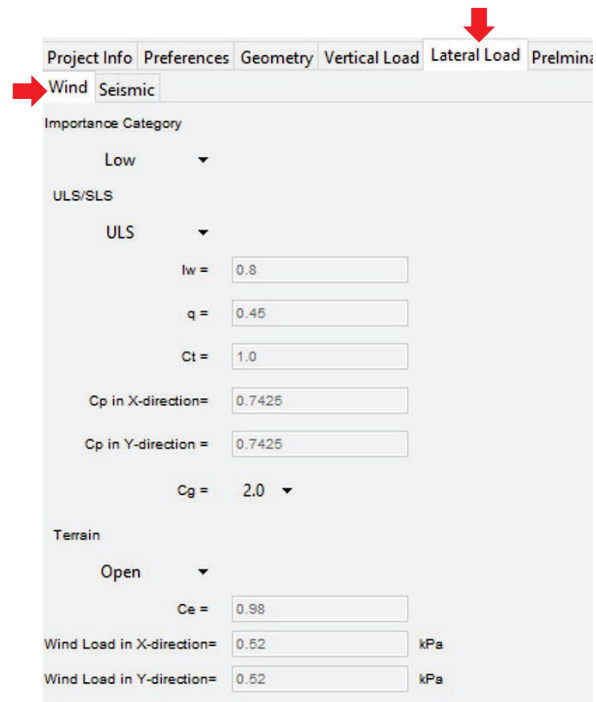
Project Info | Preferences | Geometry | Vertical Load | Lateral Load | Prelmina

Wind | Seismic

Importance Category

Low

ULS/SLS

ULS

Iw = 0.8

q = 0.45

Ct = 1.0

Cp in X-direction= 0.7425

Cp in Y-direction = 0.7425

Cg = 2.0

Terrain

Open

Ce = 0.98

Wind Load in X-direction= 0.52 kPa

Wind Load in Y-direction= 0.52 kPa